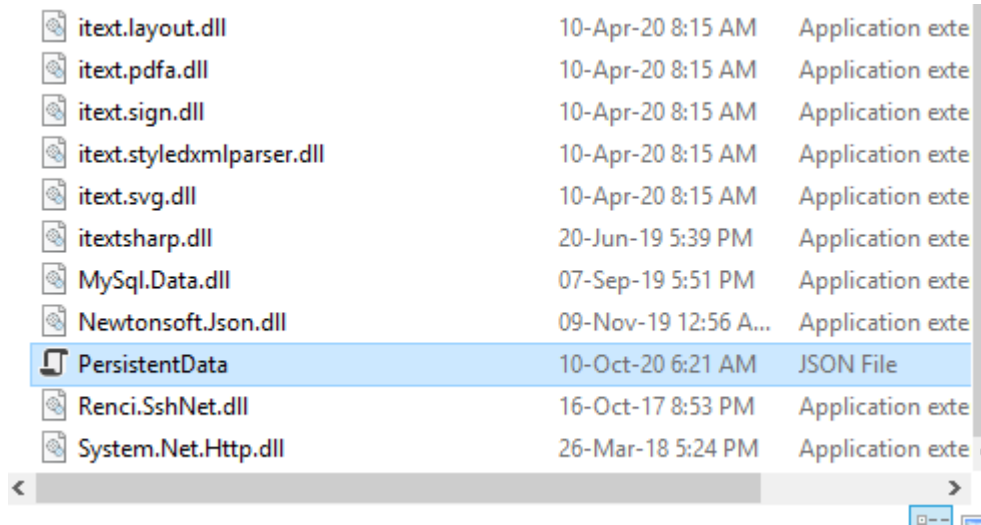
| | | |
|---|---|---|
| itext.layout.dll | 10-Apr-20 8:15 AM | Application exte |
| itext.pdfa.dll | 10-Apr-20 8:15 AM | Application exte |
| itext.sign.dll | 10-Apr-20 8:15 AM | Application exte |
| itext.styledxmlparser.dll | 10-Apr-20 8:15 AM | Application exte |
| itext.svg.dll | 10-Apr-20 8:15 AM | Application exte |
| itextsharp.dll | 20-Jun-19 5:39 PM | Application exte |
| MySql.Data.dll | 07-Sep-19 5:51 PM | Application exte |
| Newtonsoft.Json.dll | 09-Nov-19 12:56 A... | Application exte |
| PersistentData | 10-Oct-20 6:21 AM | JSON File |
| Renci.SshNet.dll | 16-Oct-17 8:53 PM | Application exte |
| System.Net.Http.dll | 26-Mar-18 5:24 PM | Application exte |